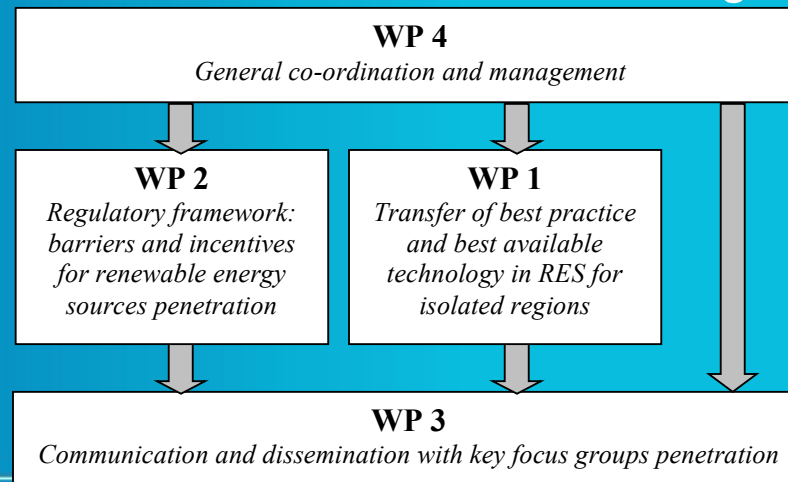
WP 4
General co-ordination and management

WP 2
Regulatory framework: barriers and incentives for renewable energy sources penetration

WP 1
Transfer of best practice and best available technology in RES for isolated regions

WP 3
Communication and dissemination with key focus groups penetration